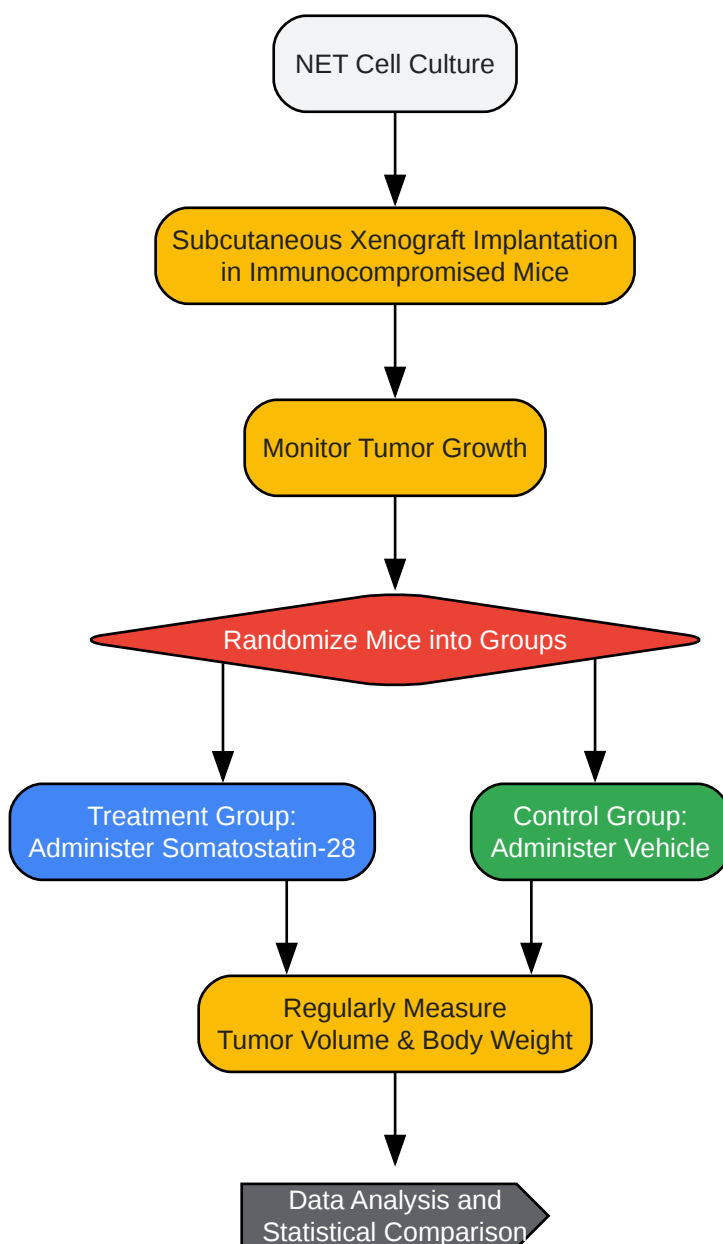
NET Cell Culture

Subcutaneous Xenograft Implantation in Immunocompromised Mice

Monitor Tumor Growth

Randomize Mice into Groups

Treatment Group: Administer Somatostatin-28

Control Group: Administer Vehicle

Regularly Measure Tumor Volume & Body Weight

Data Analysis and Statistical Comparison